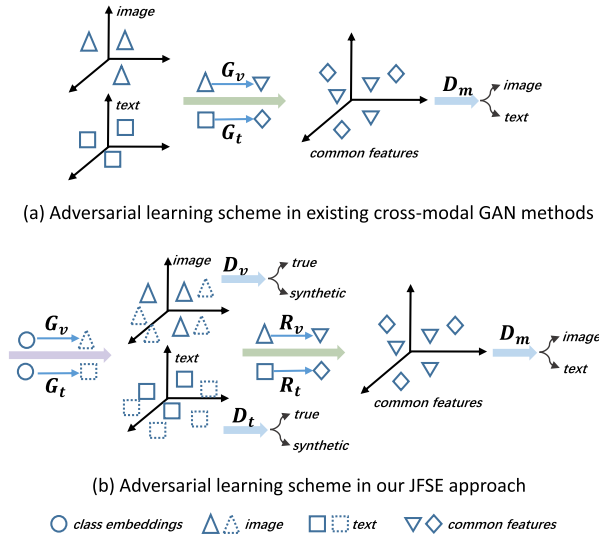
image

text

$G_v$

$G_t$

common features

$D_m$

image

text

(a) Adversarial learning scheme in existing cross-modal GAN methods

$G_v$

$G_t$

image

$D_v$

true

synthetic

text

$D_t$

true

synthetic

$R_v$

$R_t$

common features

$D_m$

image

text

(b) Adversarial learning scheme in our JFSE approach

class embeddings

image

text

common features